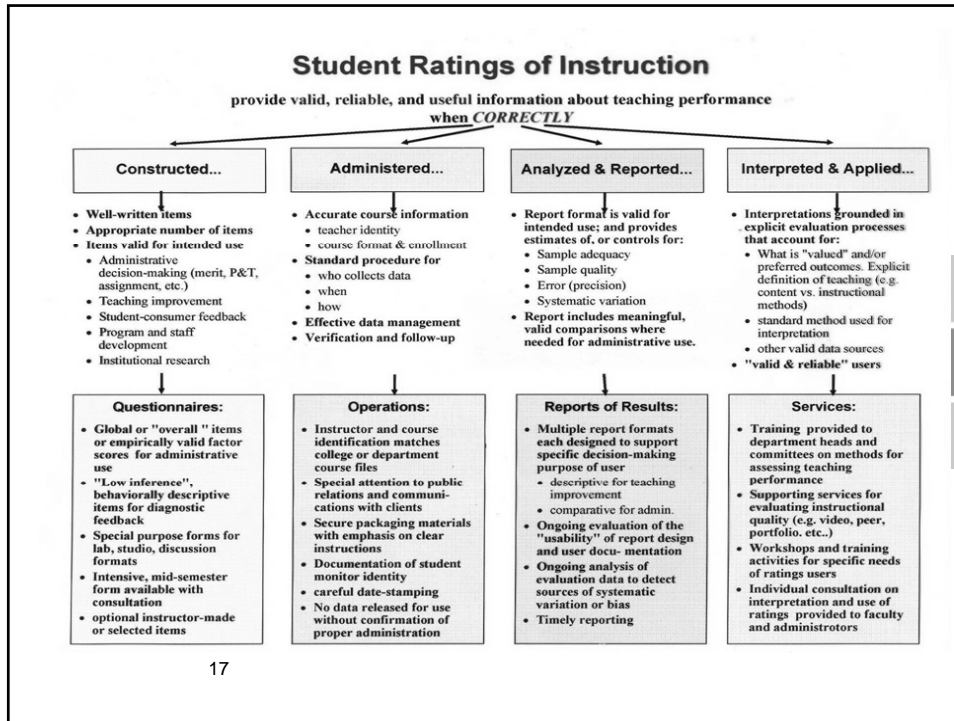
**Student Ratings of Instruction**

provide valid, reliable, and useful information about teaching performance when *CORRECTLY*

Constructed...

- Well-written items
- Appropriate number of items
- Items valid for intended use
  - Administrative decision-making (merit, P&T, assignment, etc.)
  - Teaching improvement
  - Student-consumer feedback
  - Program and staff development
  - Institutional research

Questionnaires:

- Global or "overall" items or empirically valid factor scores for administrative use
- "Low inference", behaviorally descriptive items for diagnostic feedback
- Special purpose forms for lab, studio, discussion formats
- Intensive, mid-semester form available with consultation
- optional instructor-made or selected items

Administered...

- Accurate course information
  - teacher identity
  - course format & enrollment
- Standard procedure for
  - who collects data
  - when
  - how
- Effective data management
- Verification and follow-up

Operations:

- Instructor and course identification matches college or department course files
- Special attention to public relations and communications with clients
- Secure packaging materials with emphasis on clear instructions
- Documentation of student monitor identity
- careful date-stamping
- No data released for use without confirmation of proper administration

Analyzed & Reported...

- Report format is valid for intended use; and provides estimates of, or controls for:
  - Sample adequacy
  - Sample quality
  - Error (precision)
  - Systematic variation
- Report includes meaningful, valid comparisons where needed for administrative use.

Reports of Results:

- Multiple report formats each designed to support specific decision-making purpose of user
  - descriptive for teaching improvement
  - comparative for admin.
- Ongoing evaluation of the "usability" of report design and user documentation
- Ongoing analysis of evaluation data to detect sources of systematic variation or bias
- Timely reporting

Interpreted & Applied...

- Interpretations grounded in explicit evaluation processes that account for:
  - What is "valued" and/or preferred outcomes. Explicit definition of teaching (e.g. content vs. instructional methods)
  - standard method used for interpretation
  - other valid data sources
- "valid & reliable" users

Services:

- Training provided to department heads and committees on methods for assessing teaching performance
- Supporting services for evaluating instructional quality (e.g. video, peer, portfolio. etc..)
- Workshops and training activities for specific needs of ratings users
- Individual consultation on interpretation and use of ratings provided to faculty and administrotors

17